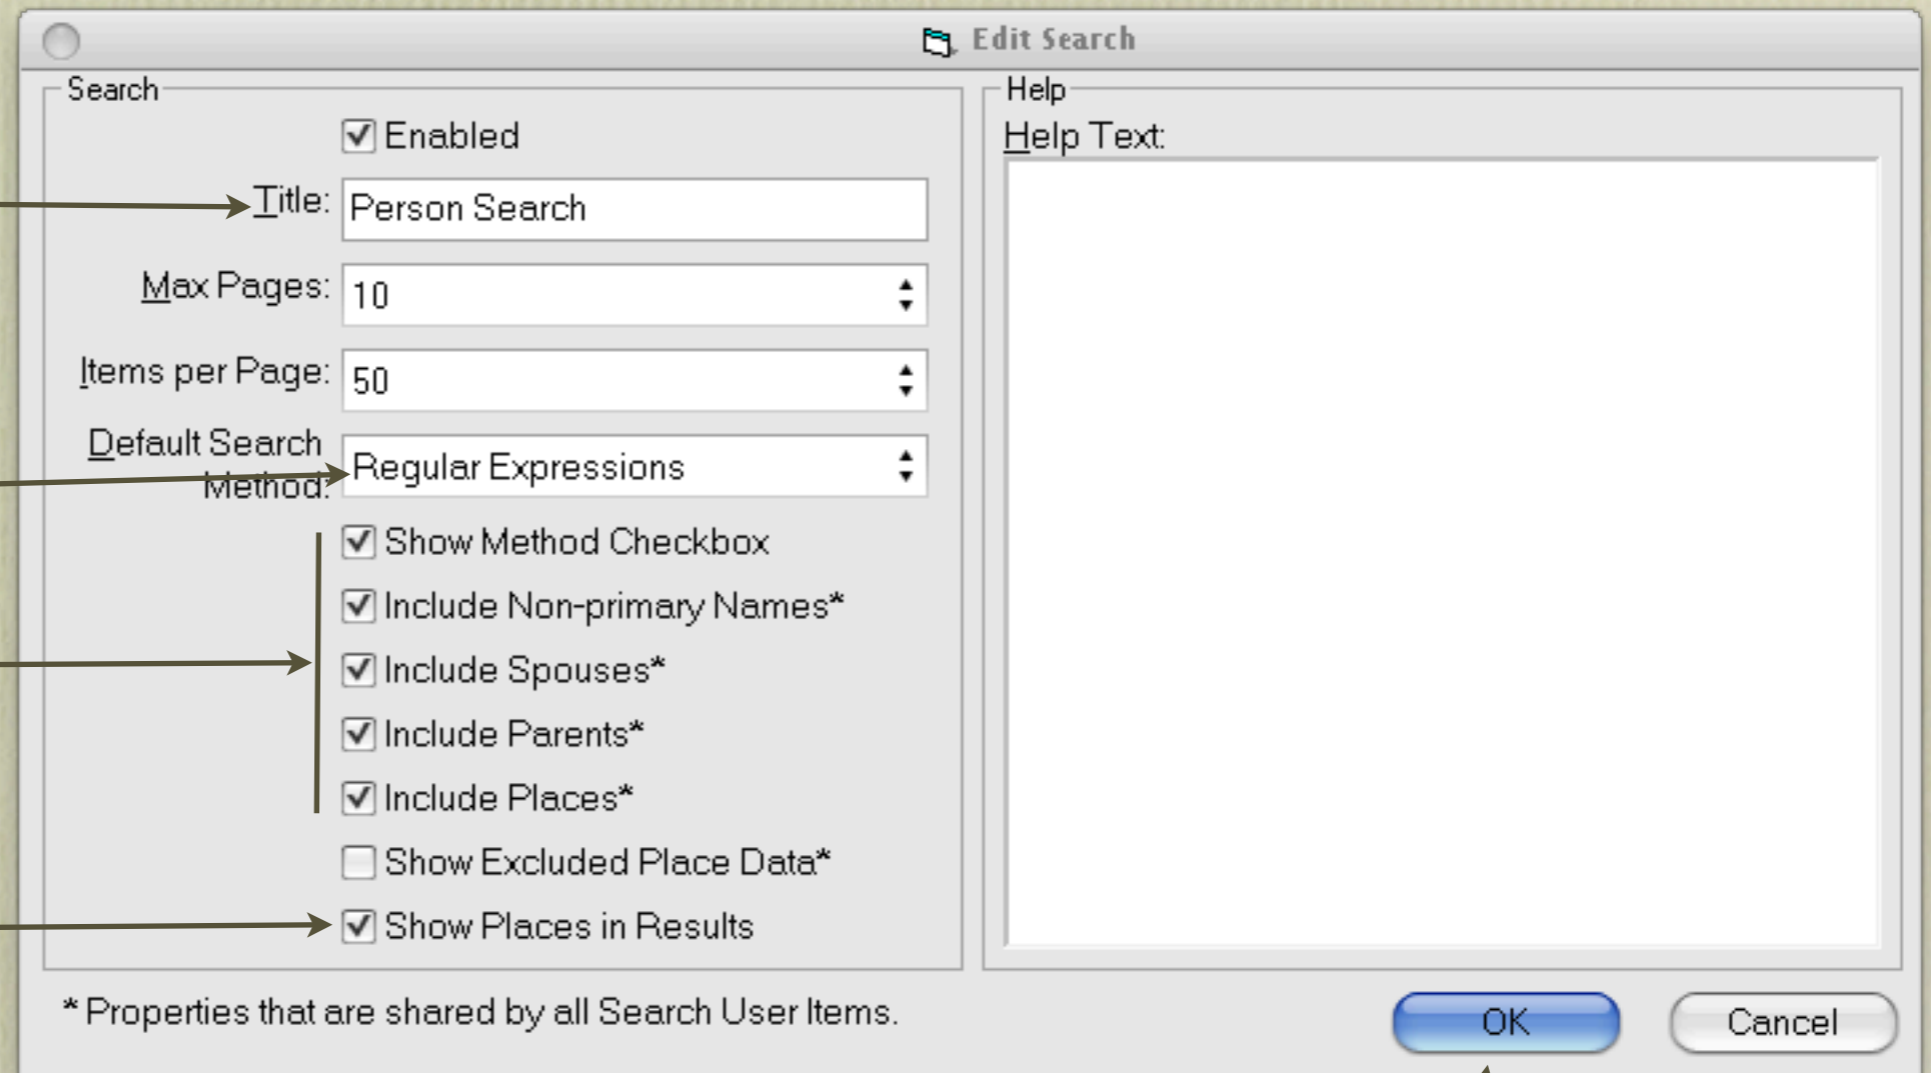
Edit Search

Search

Enabled

Title: Person Search

Max Pages: 10

Items per Page: 50

Default Search Method: Regular Expressions

Show Method Checkbox

Include Non-primary Names*

Include Spouses*

Include Parents*

Include Places*

Show Excluded Place Data*

Show Places in Results

Help

Help Text:

* Properties that are shared by all Search User Items.

OK

Cancel